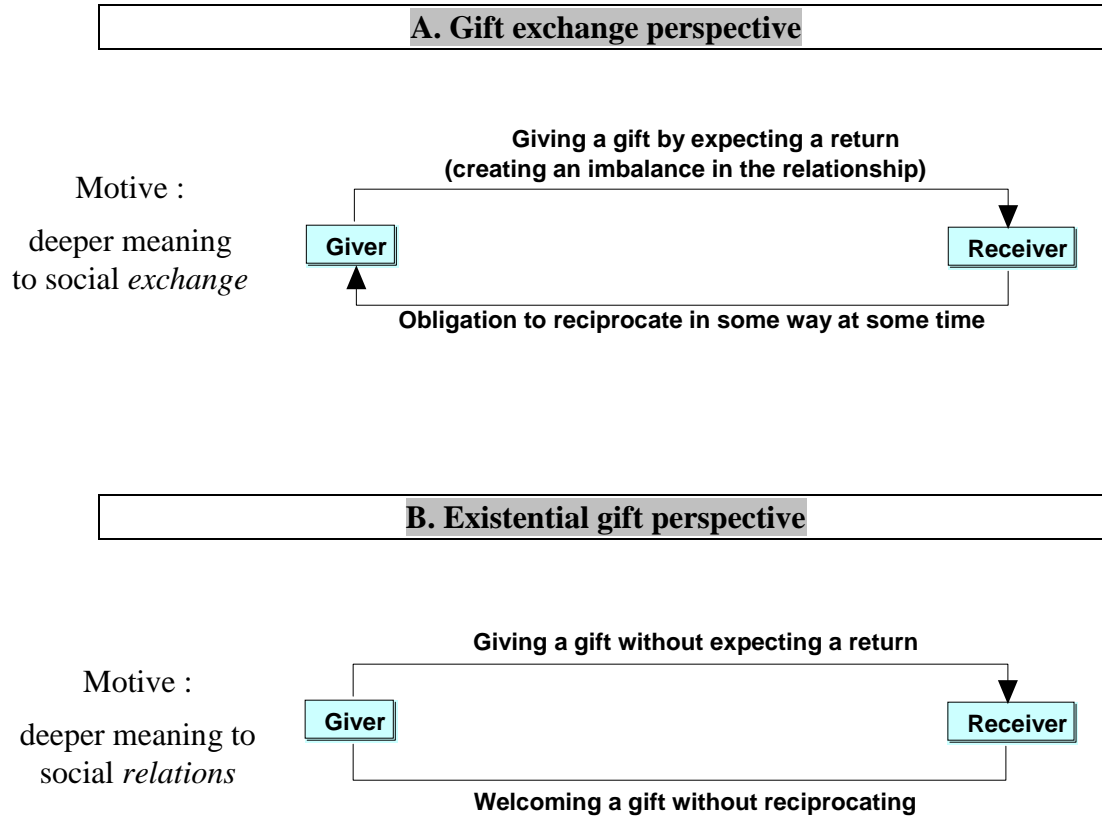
A. Gift exchange perspective

Giving a gift by expecting a return (creating an imbalance in the relationship)

Motive :

deeper meaning to social *exchange*

Giver

Receiver

Obligation to reciprocate in some way at some time

B. Existential gift perspective

Giving a gift without expecting a return

Motive :

deeper meaning to social *relations*

Giver

Receiver

Welcoming a gift without reciprocating